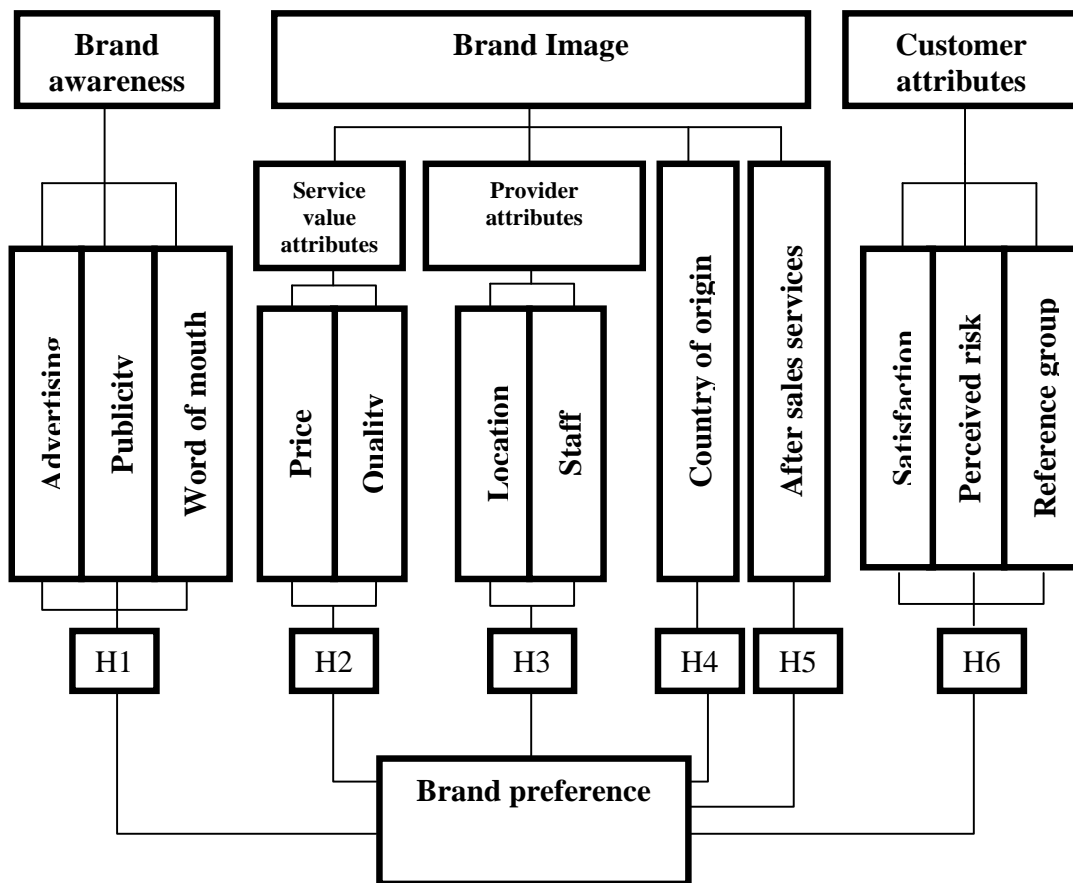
Brand awareness

Brand Image

Customer attributes

Service value attributes

Provider attributes

Advertising

Publicity

Word of mouth

Price

Quality

Location

Staff

Country of origin

After sales services

Satisfaction

Perceived risk

Reference group

H1

H2

H3

H4

H5

H6

Brand preference